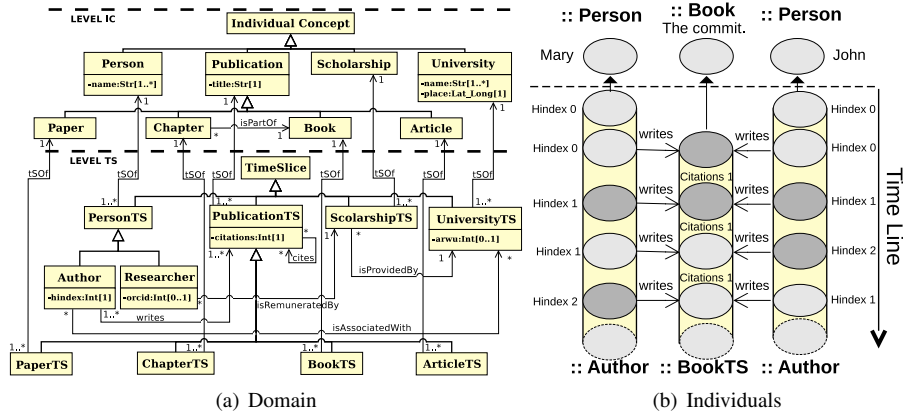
LEVEL IC

Individual Concept

Person
-name:Str[1..*]

Publication
-title:Str[1]

Scholarship

University
-name:Str[1..*]
-place:Lat_Long[1]

1 1 1

Paper

Chapter

* isPartOf 1

Book

Article

1 1 1 1 1

LEVEL TS

TimeSlice

tSOf tSOf tSOf tSOf tSOf tSOf tSOf tSOf

1..* 1..* 1..* 1..*

PersonTS

PublicationTS
-citations:Int[1]

* cites *

ScolarshipTS

UniversityTS
-arwu:Int[0..1]

Author
-hindex:Int[1]

Researcher
-orcid:Int[0..1]

1..* * 1 1

isProvidedBy

isRemuneratedBy

* 1..* writes

isAssociatedWith *

1..* 1..* 1..*

PaperTS

ChapterTS

BookTS

ArticleTS

(a) Domain

:: Person

:: Book
The commit.

:: Person

Mary

John

Hindex 0

Hindex 0

Hindex 1

Hindex 1

Hindex 2

writes

writes

writes

writes

writes

writes

Citations 1

Citations 1

Citations 1

Hindex 0

Hindex 0

Hindex 1

Hindex 2

Hindex 1

Time Line

:: Author

:: BookTS

:: Author

(b) Individuals